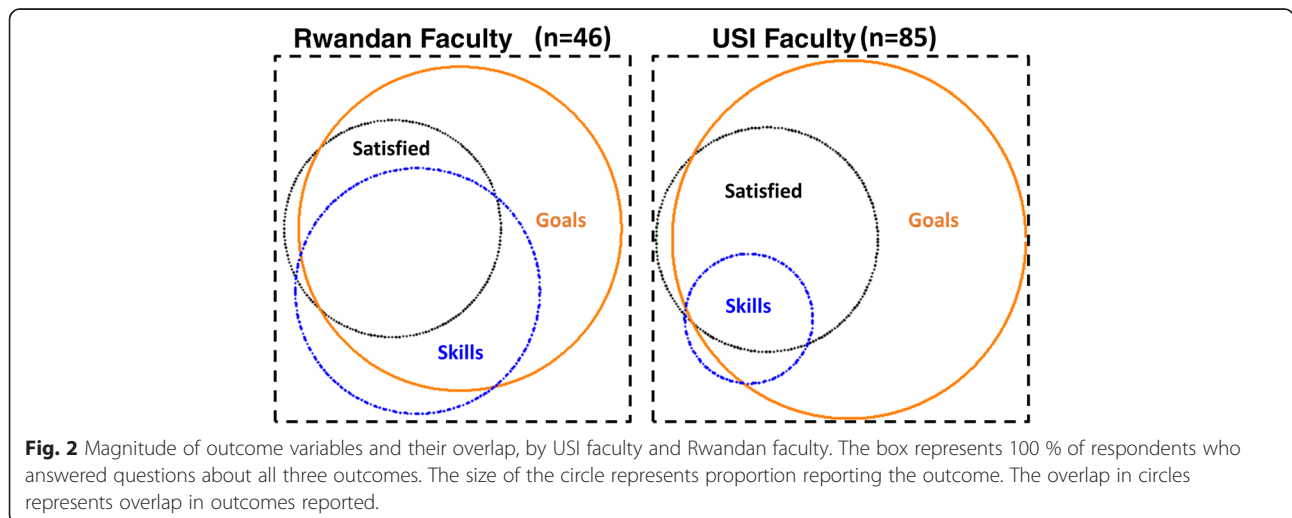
Rwandan Faculty (n=46)

Satisfied

Goals

Skills

USI Faculty (n=85)

Satisfied

Goals

Skills

**Fig. 2** Magnitude of outcome variables and their overlap, by USI faculty and Rwandan faculty. The box represents 100 % of respondents who answered questions about all three outcomes. The size of the circle represents proportion reporting the outcome. The overlap in circles represents overlap in outcomes reported.